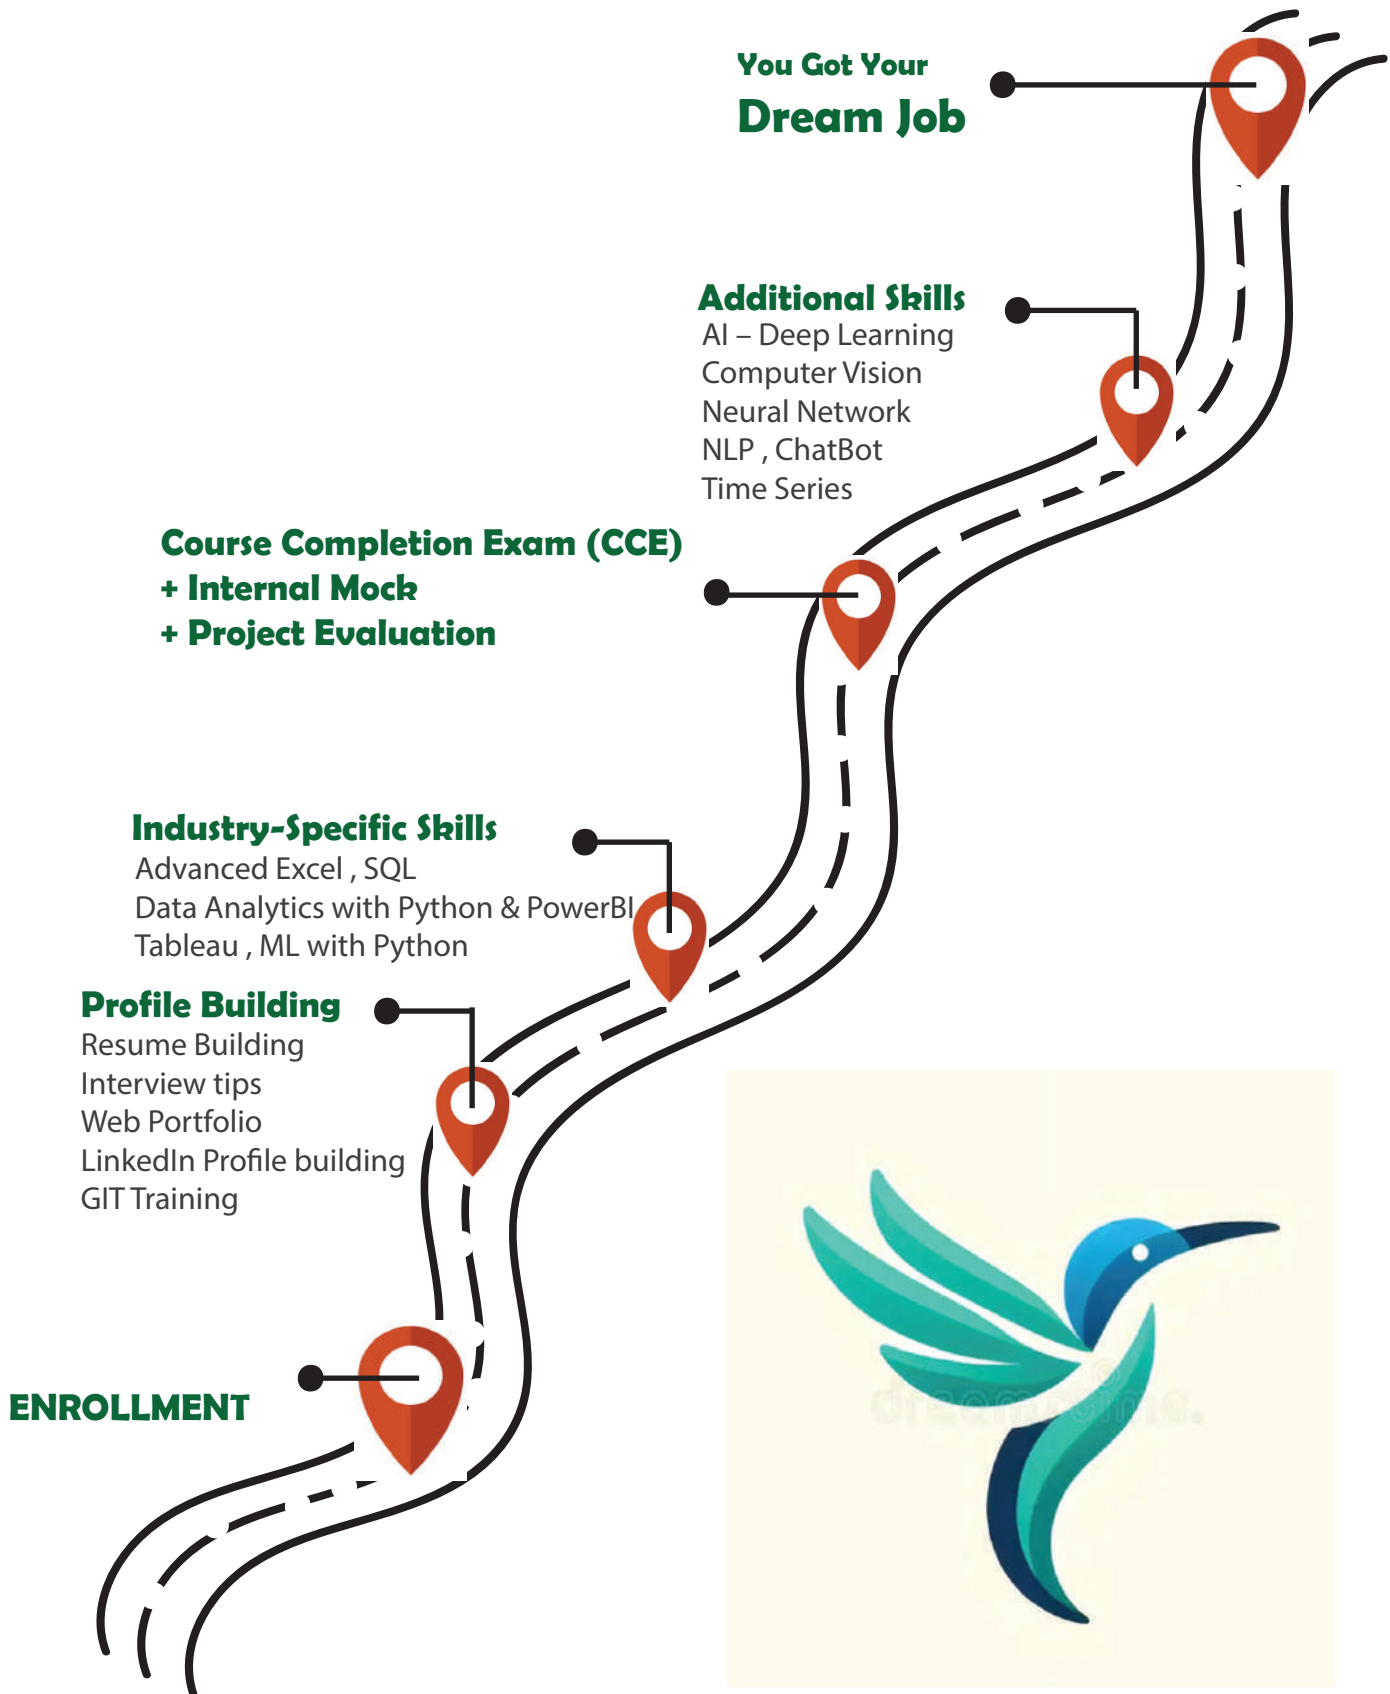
You Got Your
Dream Job

Additional Skills
AI – Deep Learning
Computer Vision
Neural Network
NLP , ChatBot
Time Series

Course Completion Exam (CCE)
+ Internal Mock
+ Project Evaluation

Industry-Specific Skills
Advanced Excel , SQL
Data Analytics with Python & PowerBI
Tableau , ML with Python

Profile Building
Resume Building
Interview tips
Web Portfolio
LinkedIn Profile building
GIT Training

ENROLLMENT

dreamstime.